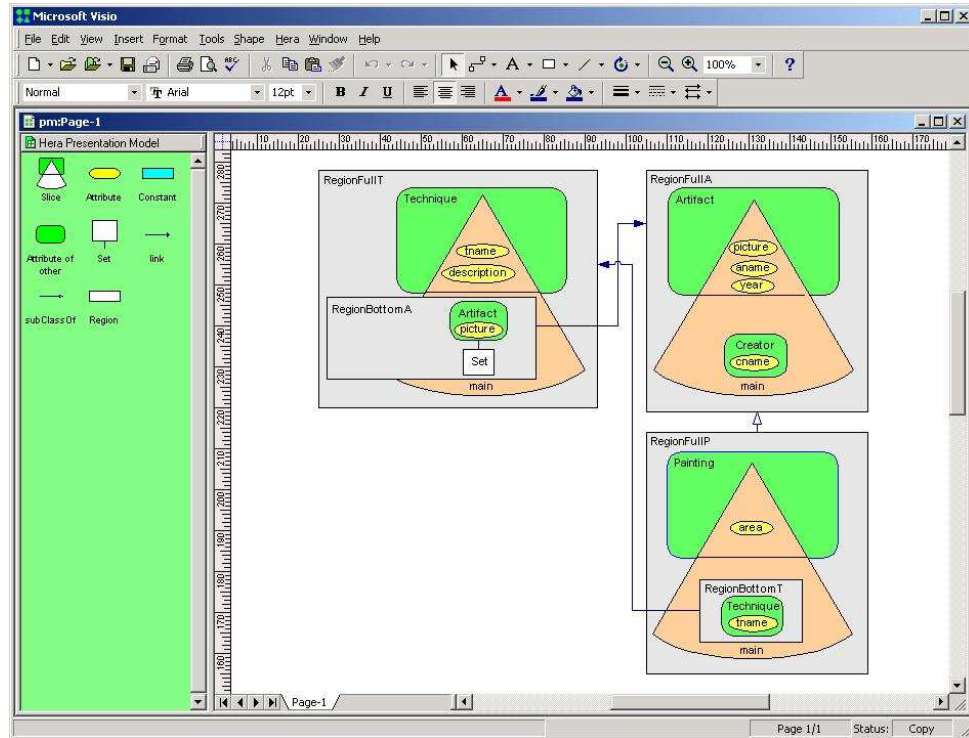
Microsoft Visio

File Edit View Insert Format Tools Shape Hera Window Help

100%

Normal Arial 12pt

pm:Page-1

Hera Presentation Model

Slice Attribute Constant

Attribute of other Set link

subClassOf Region

10 20 30 40 50 60 70 80 90 100 110 120 130 140 150 160 170

280 270 260 250 240 230 220 210 200 190 180 170 160

RegionFullT

Technique

tname

description

RegionBottomA

Artifact

picture

Set

main

RegionFullA

Artifact

picture

aname

year

Creator

cname

main

RegionFullP

Painting

area

RegionBottomT

Technique

tname

main

Page-1

Page 1/1 Status: Copy